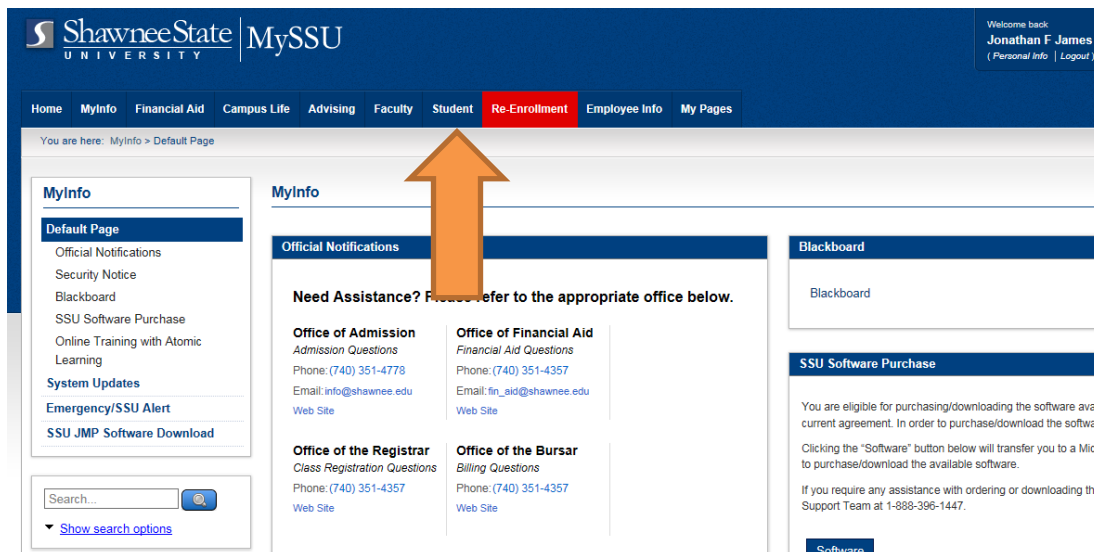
Shawnee State UNIVERSITY | MySSU

Welcome back
Jonathan F James
( Personal Info | Logout )

Home MyInfo Financial Aid Campus Life Advising Faculty Student Re-Enrollment Employee Info My Pages

You are here: MyInfo > Default Page

MyInfo

Default Page
Official Notifications
Security Notice
Blackboard
SSU Software Purchase
Online Training with Atomic Learning
System Updates
Emergency/SSU Alert
SSU JMP Software Download

Search...

Show search options

MyInfo

Official Notifications

Need Assistance? P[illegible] refer to the appropriate office below.

Office of Admission
Admission Questions
Phone: (740) 351-4778
Email: info@shawnee.edu
Web Site

Office of Financial Aid
Financial Aid Questions
Phone: (740) 351-4357
Email: fin_aid@shawnee.edu
Web Site

Office of the Registrar
Class Registration Questions
Phone: (740) 351-4357
Web Site

Office of the Bursar
Billing Questions
Phone: (740) 351-4357
Web Site

Blackboard

Blackboard

SSU Software Purchase

You are eligible for purchasing/downloading the software ava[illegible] current agreement. In order to purchase/download the softwa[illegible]

Clicking the "Software" button below will transfer you to a Mic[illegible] to purchase/download the available software.

If you require any assistance with ordering or downloading th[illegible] Support Team at 1-888-396-1447.

Software